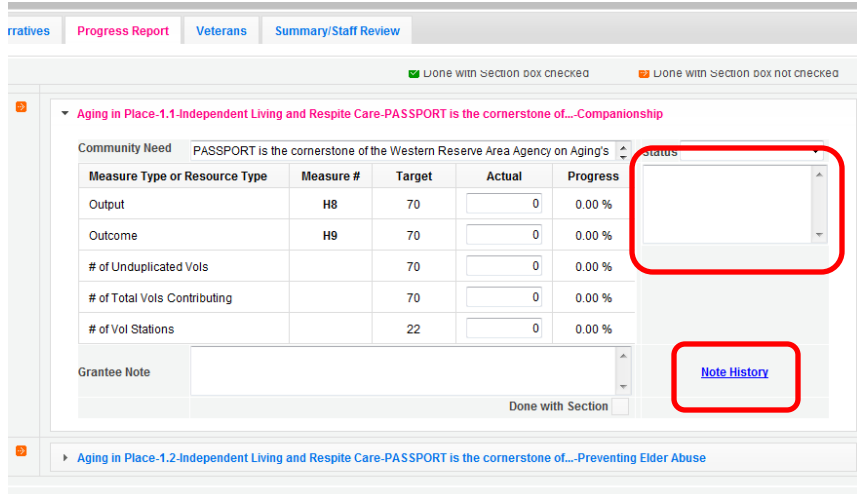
rratives | Progress Report | Veterans | Summary/Staff Review

Done with Section box checked
Done with Section box not checked

Aging in Place-1.1-Independent Living and Respite Care-PASSPORT is the cornerstone of...-Companionship

Community Need: PASSPORT is the cornerstone of the Western Reserve Area Agency on Aging's

Status

| Measure Type or Resource Type | Measure # | Target | Actual | Progress |
|---|---|---|---|---|
| Output | H8 | 70 | 0 | 0.00 % |
| Outcome | H9 | 70 | 0 | 0.00 % |
| # of Unduplicated Vols | | 70 | 0 | 0.00 % |
| # of Total Vols Contributing | | 70 | 0 | 0.00 % |
| # of Vol Stations | | 22 | 0 | 0.00 % |

Grantee Note

Note History

Done with Section

Aging in Place-1.2-Independent Living and Respite Care-PASSPORT is the cornerstone of...-Preventing Elder Abuse